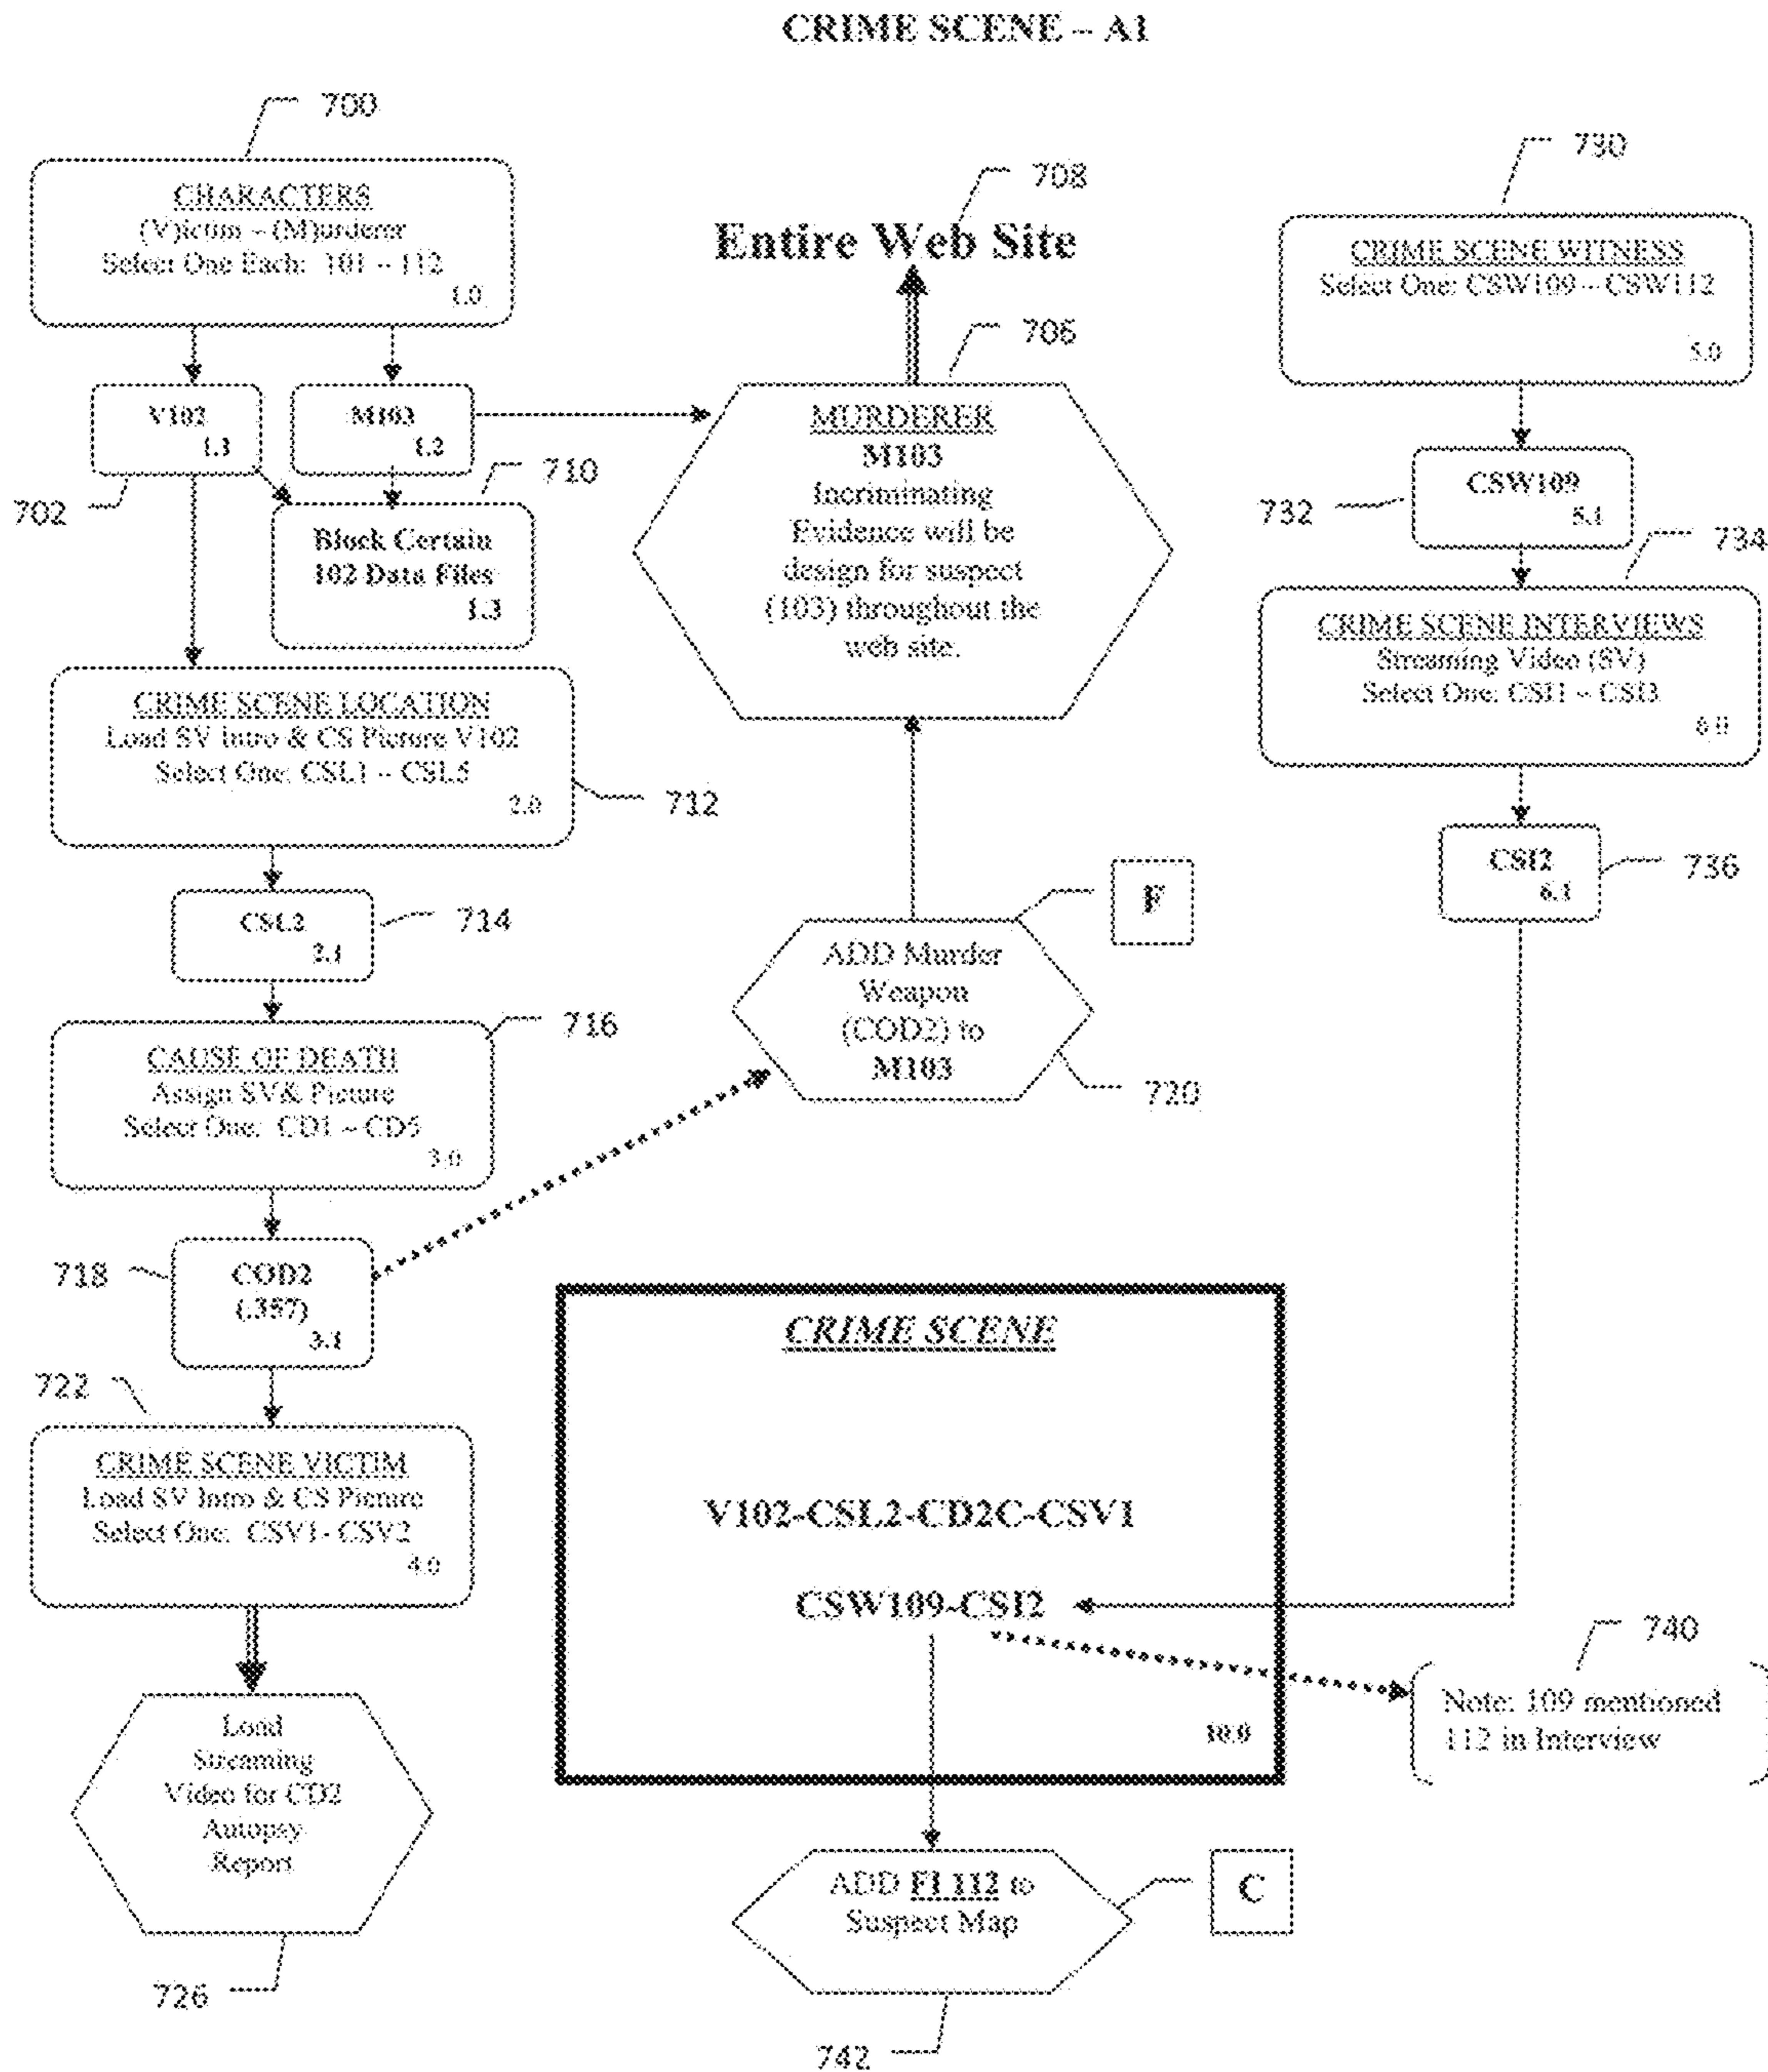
CRIME SCENE – A1

700

CHARACTERS
(V)ictim – (M)urderer
Select One Each: 101 – 112
1.0

708

Entire Web Site

706

730

CRIME SCENE WITNESS
Select One: CSW109 – CSW112
5.0

V102
1.1

M103
1.2

MURDERER
M103
Incriminating Evidence will be design for suspect (103) throughout the web site.

710

702

Block Certain 102 Data Files
1.3

CSW109
5.1

732

734

CRIME SCENE INTERVIEWS
Streaming Video (SV)
Select One: CSI1 – CSI3
6.0

CRIME SCENE LOCATION
Load SV Intro & CS Picture V102
Select One: CSL1 – CSL5
2.0

712

CSI2
6.1

736

CSL2
2.1

714

F

ADD Murder Weapon (COD2) to M103

716

CAUSE OF DEATH
Assign SV& Picture
Select One: CD1 – CD5
3.0

720

718

COD2
(.357)
3.1

722

CRIME SCENE

CRIME SCENE VICTIM
Load SV Intro & CS Picture
Select One: CSV1- CSV2
4.0

V102-CSL2-CD2C-CSV1

CSW109-CSI2

740

Note: 109 mentioned 112 in Interview

10.0

Load Streaming Video for CD2 Autopsy Report

ADD FI 112 to Suspect Map

C

726

742